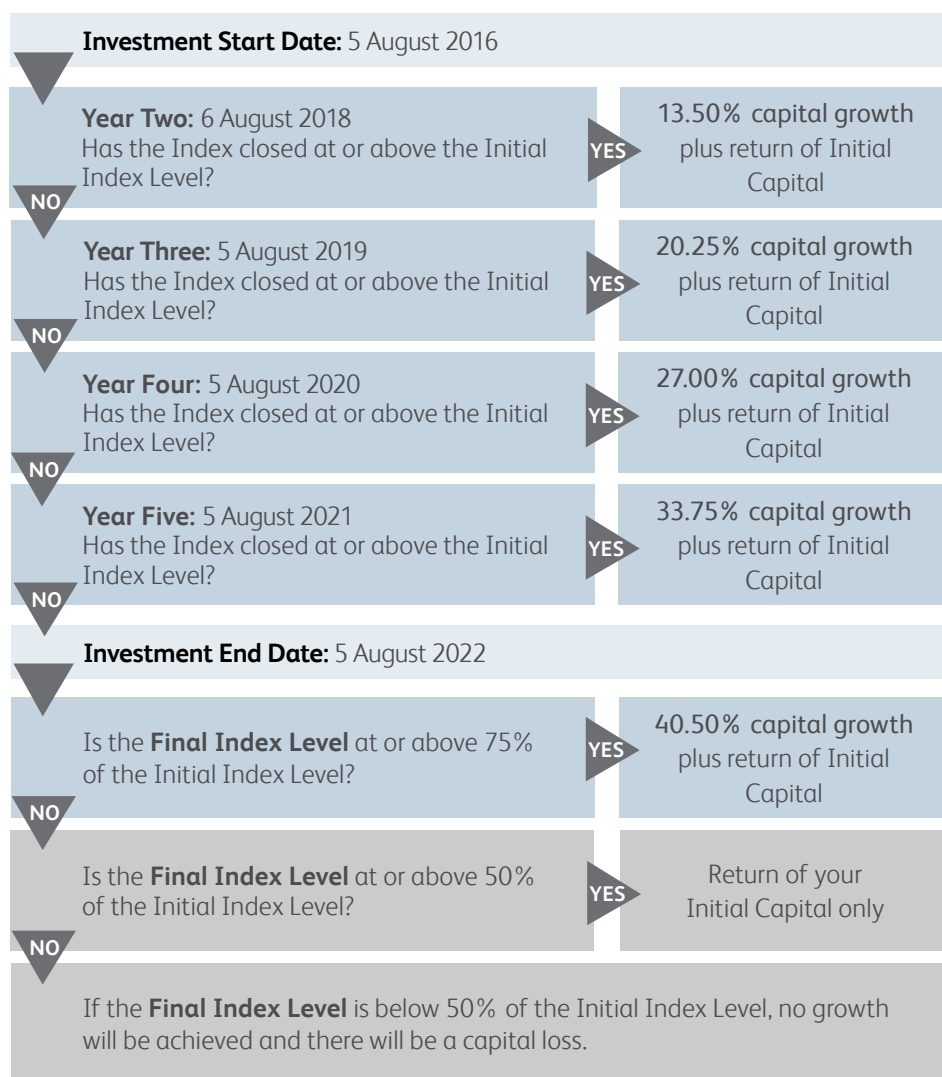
**Investment Start Date:** 5 August 2016

**Year Two:** 6 August 2018
Has the Index closed at or above the Initial Index Level?

YES

13.50% capital growth plus return of Initial Capital

NO

**Year Three:** 5 August 2019
Has the Index closed at or above the Initial Index Level?

YES

20.25% capital growth plus return of Initial Capital

NO

**Year Four:** 5 August 2020
Has the Index closed at or above the Initial Index Level?

YES

27.00% capital growth plus return of Initial Capital

NO

**Year Five:** 5 August 2021
Has the Index closed at or above the Initial Index Level?

YES

33.75% capital growth plus return of Initial Capital

NO

**Investment End Date:** 5 August 2022

Is the **Final Index Level** at or above 75% of the Initial Index Level?

YES

40.50% capital growth plus return of Initial Capital

NO

Is the **Final Index Level** at or above 50% of the Initial Index Level?

YES

Return of your Initial Capital only

NO

If the **Final Index Level** is below 50% of the Initial Index Level, no growth will be achieved and there will be a capital loss.